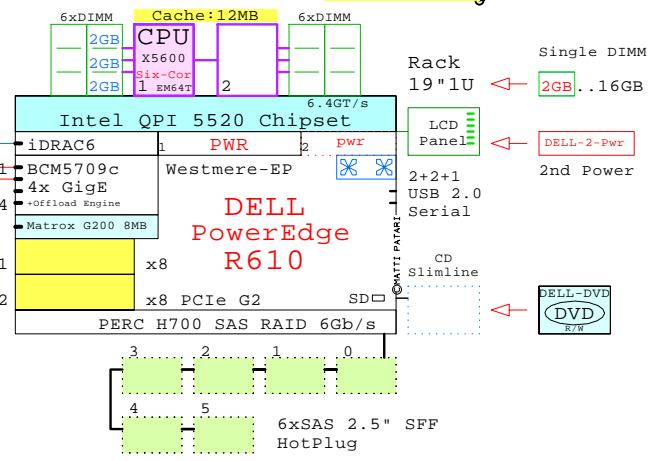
6xDIMM
Cache:12MB
6xDIMM
2GB
2GB
2GB
CPU
X5600
Six-Cor
1 EM64T
2
Rack
19"1U
Single DIMM
2GB..16GB
6.4GT/s
Intel QPI 5520 Chipset
LCD
Panel
iDRAC6
1
PWR
1
pwr
DELL-2-Pwr
2nd Power
1
BCM5709c
4x GigE
+Offload Engine
4
Westmere-EP
2+2+1
USB 2.0
Serial
Matrox G200 8MB
DELL
PowerEdge
R610
©MATTI PATARI
CD
Slimline
1
x8
2
x8 PCIe G2
SD
DELL-DVD
DVD
R/W
PERC H700 SAS RAID 6Gb/s
3
2
1
0
4
5
6xSAS 2.5" SFF
HotPlug